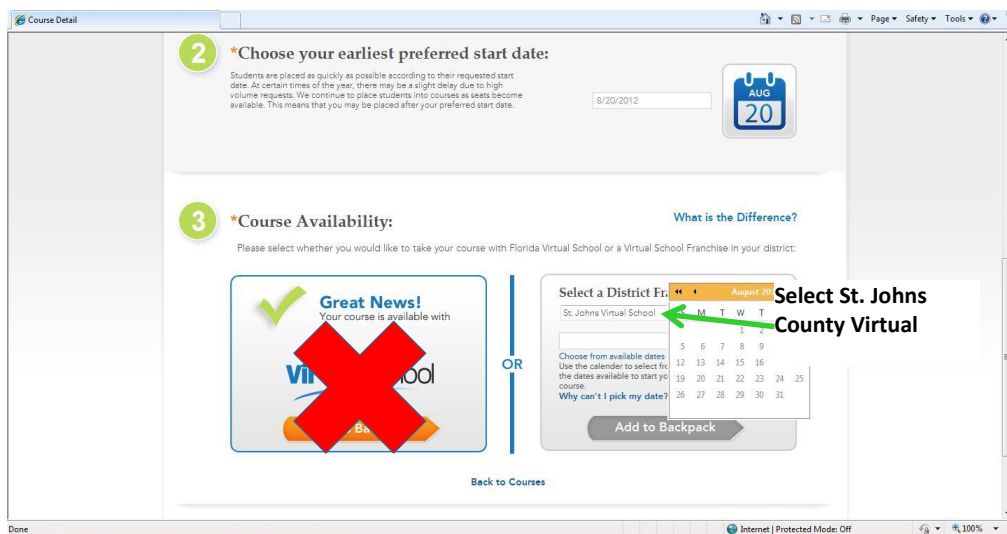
Course Detail

Page ▾ Safety ▾ Tools ▾

2

*Choose your earliest preferred start date:

Students are placed as quickly as possible according to their requested start date. At certain times of the year, there may be a slight delay due to high volume requests. We continue to place students into courses as seats become available. This means that you may be placed after your preferred start date.

8/20/2012

AUG
20

3

*Course Availability:

What is the Difference?

Please select whether you would like to take your course with Florida Virtual School or a Virtual School Franchise in your district:

Great News!
Your course is available with

Vi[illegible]ool

Ba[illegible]

OR

Select a District Fr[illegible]

St. Johns Virtual School

Choose from available dates
Use the calender to select fr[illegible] the dates available to start yo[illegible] course.
Why can't I pick my date?

August 20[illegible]

| M | T | W | T | | | |
|---|---|---|---|---|---|---|
| | | 1 | 2 | | | |
| 5 | 6 | 7 | 8 | 9 | | |
| 12 | 13 | 14 | 15 | 16 | | |
| 19 | 20 | 21 | 22 | 23 | 24 | 25 |
| 26 | 27 | 28 | 29 | 30 | 31 | |

Select St. Johns County Virtual

Add to Backpack

Back to Courses

Done

Internet | Protected Mode: Off

100%